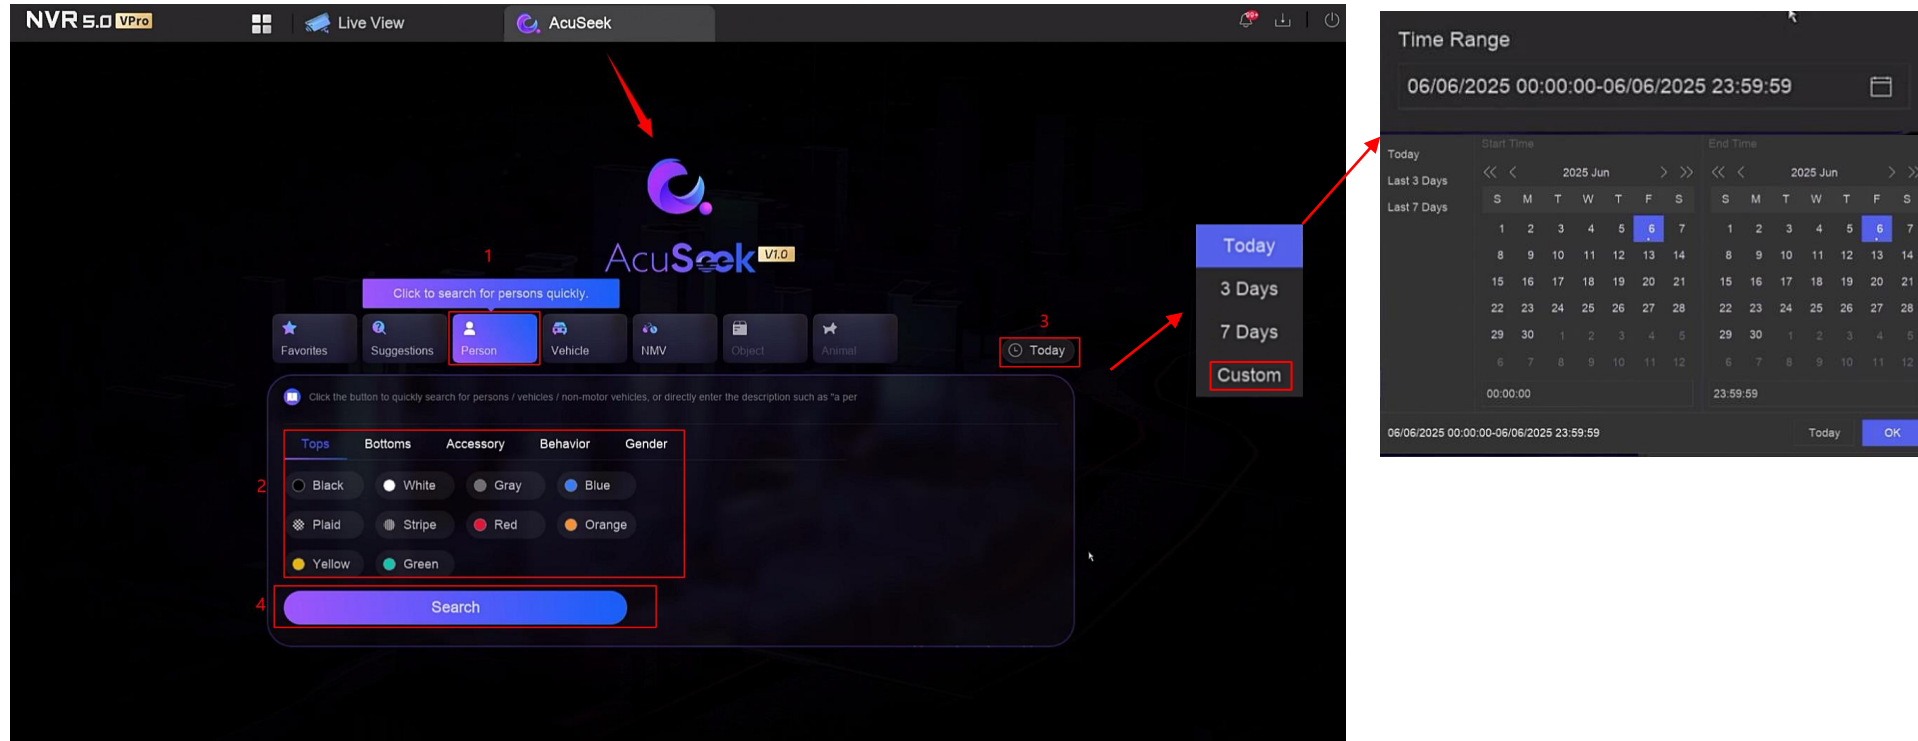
NVR 5.0 VPro Live View AcuSeek

AcuSeek V1.0

1

Click to search for persons quickly.

Favorites Suggestions Person Vehicle NMV Object Animal

3

Today

Click the button to quickly search for persons / vehicles / non-motor vehicles, or directly enter the description such as "a per

Tops Bottoms Accessory Behavior Gender

2

Black White Gray Blue

Plaid Stripe Red Orange

Yellow Green

4

Search

Today
3 Days
7 Days
Custom

Time Range

06/06/2025 00:00:00-06/06/2025 23:59:59

Today
Last 3 Days
Last 7 Days

Start Time

2025 Jun

| S | M | T | W | T | F | S |
|---|---|---|---|---|---|---|
| 1 | 2 | 3 | 4 | 5 | 6 | 7 |
| 8 | 9 | 10 | 11 | 12 | 13 | 14 |
| 15 | 16 | 17 | 18 | 19 | 20 | 21 |
| 22 | 23 | 24 | 25 | 26 | 27 | 28 |
| 29 | 30 | 1 | 2 | 3 | 4 | 5 |
| 6 | 7 | 8 | 9 | 10 | 11 | 12 |

00:00:00

End Time

2025 Jun

| S | M | T | W | T | F | S |
|---|---|---|---|---|---|---|
| 1 | 2 | 3 | 4 | 5 | 6 | 7 |
| 8 | 9 | 10 | 11 | 12 | 13 | 14 |
| 15 | 16 | 17 | 18 | 19 | 20 | 21 |
| 22 | 23 | 24 | 25 | 26 | 27 | 28 |
| 29 | 30 | 1 | 2 | 3 | 4 | 5 |
| 6 | 7 | 8 | 9 | 10 | 11 | 12 |

23:59:59

06/06/2025 00:00:00-06/06/2025 23:59:59

Today OK